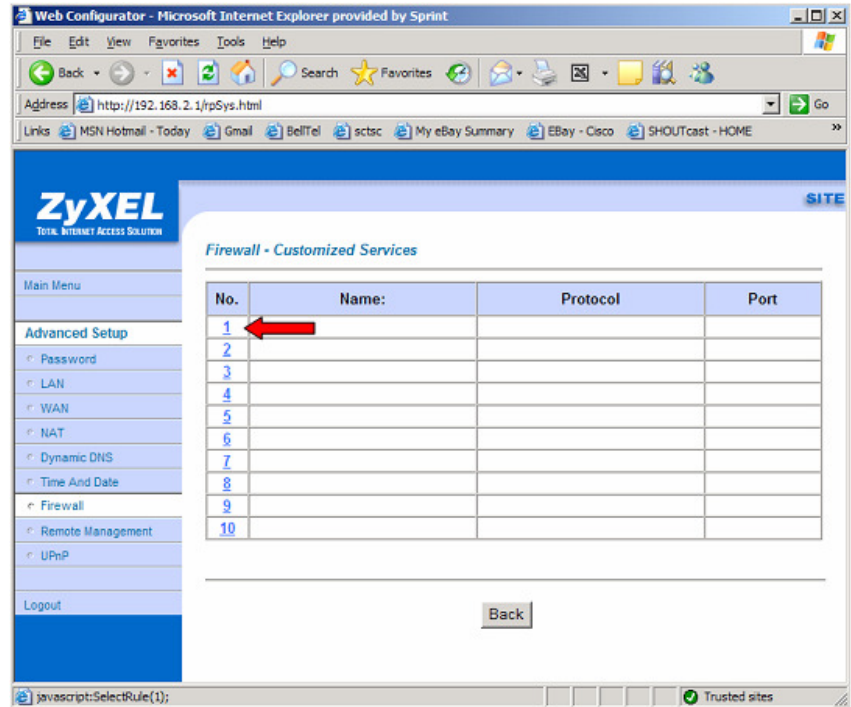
Web Configurator - Microsoft Internet Explorer provided by Sprint

File Edit View Favorites Tools Help

Back Search Favorites

Address http://192.168.2.1/rpSys.html Go

Links MSN Hotmail - Today Gmail BellTel sctsc My eBay Summary EBay - Cisco SHOUTcast - HOME

ZyXEL
TOTAL INTERNET ACCESS SOLUTION

SITE

Firewall - Customized Services

Main Menu

Advanced Setup
Password
LAN
WAN
NAT
Dynamic DNS
Time And Date
Firewall
Remote Management
UPnP

Logout

| No. | Name: | Protocol | Port |
|---|---|---|---|
| 1 | | | |
| 2 | | | |
| 3 | | | |
| 4 | | | |
| 5 | | | |
| 6 | | | |
| 7 | | | |
| 8 | | | |
| 9 | | | |
| 10 | | | |

Back

javascript:SelectRule(1);

Trusted sites